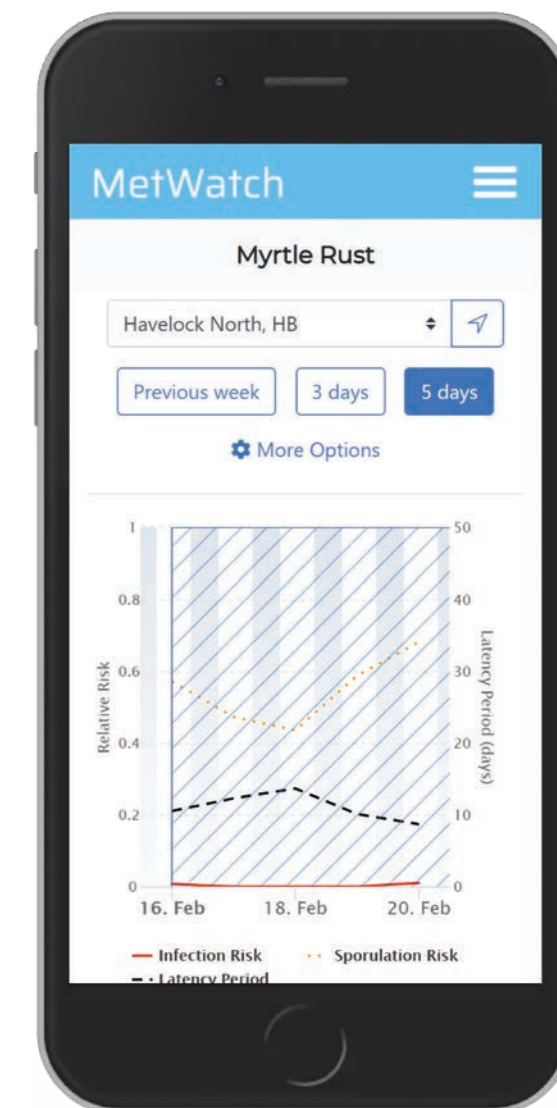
MetWatch

Myrtle Rust

Havelock North, HB

Previous week

3 days

5 days

More Options

Relative Risk

1

0.8

0.6

0.4

0.2

0

Latency Period (days)

50

40

30

20

10

0

16. Feb

18. Feb

20. Feb

Infection Risk

Sporulation Risk

Latency Period